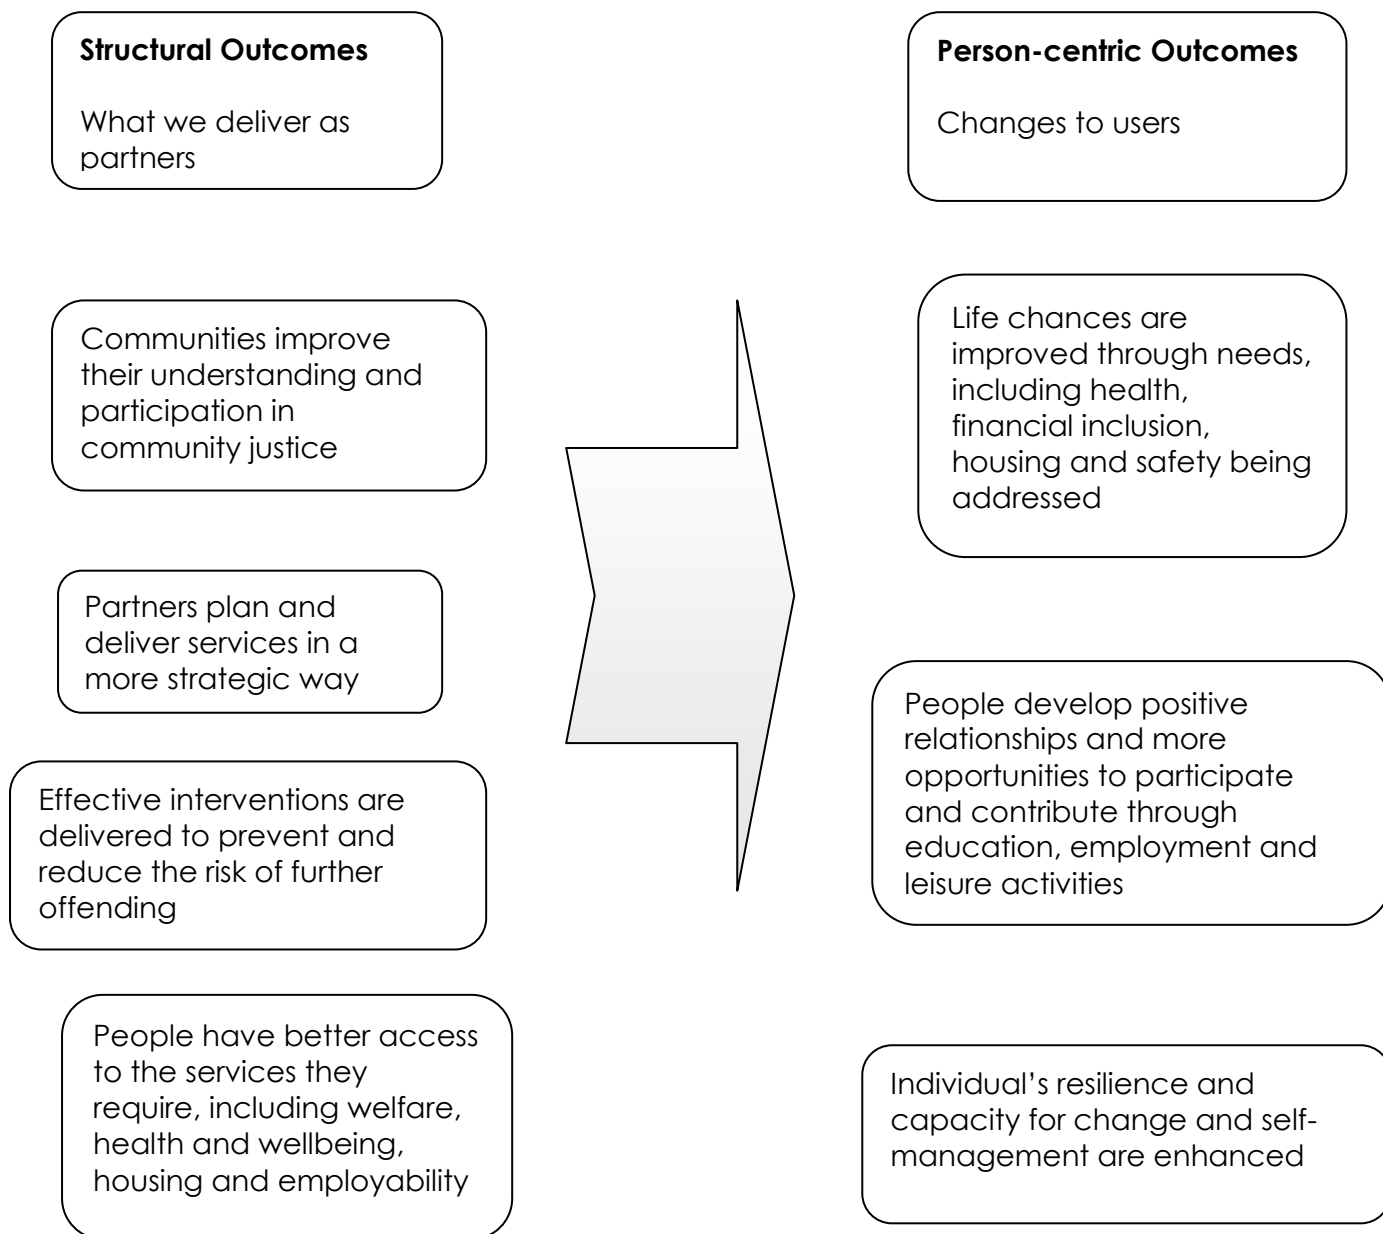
**Structural Outcomes**

What we deliver as partners

Communities improve their understanding and participation in community justice

Partners plan and deliver services in a more strategic way

Effective interventions are delivered to prevent and reduce the risk of further offending

People have better access to the services they require, including welfare, health and wellbeing, housing and employability

**Person-centric Outcomes**

Changes to users

Life chances are improved through needs, including health, financial inclusion, housing and safety being addressed

People develop positive relationships and more opportunities to participate and contribute through education, employment and leisure activities

Individual's resilience and capacity for change and self-management are enhanced